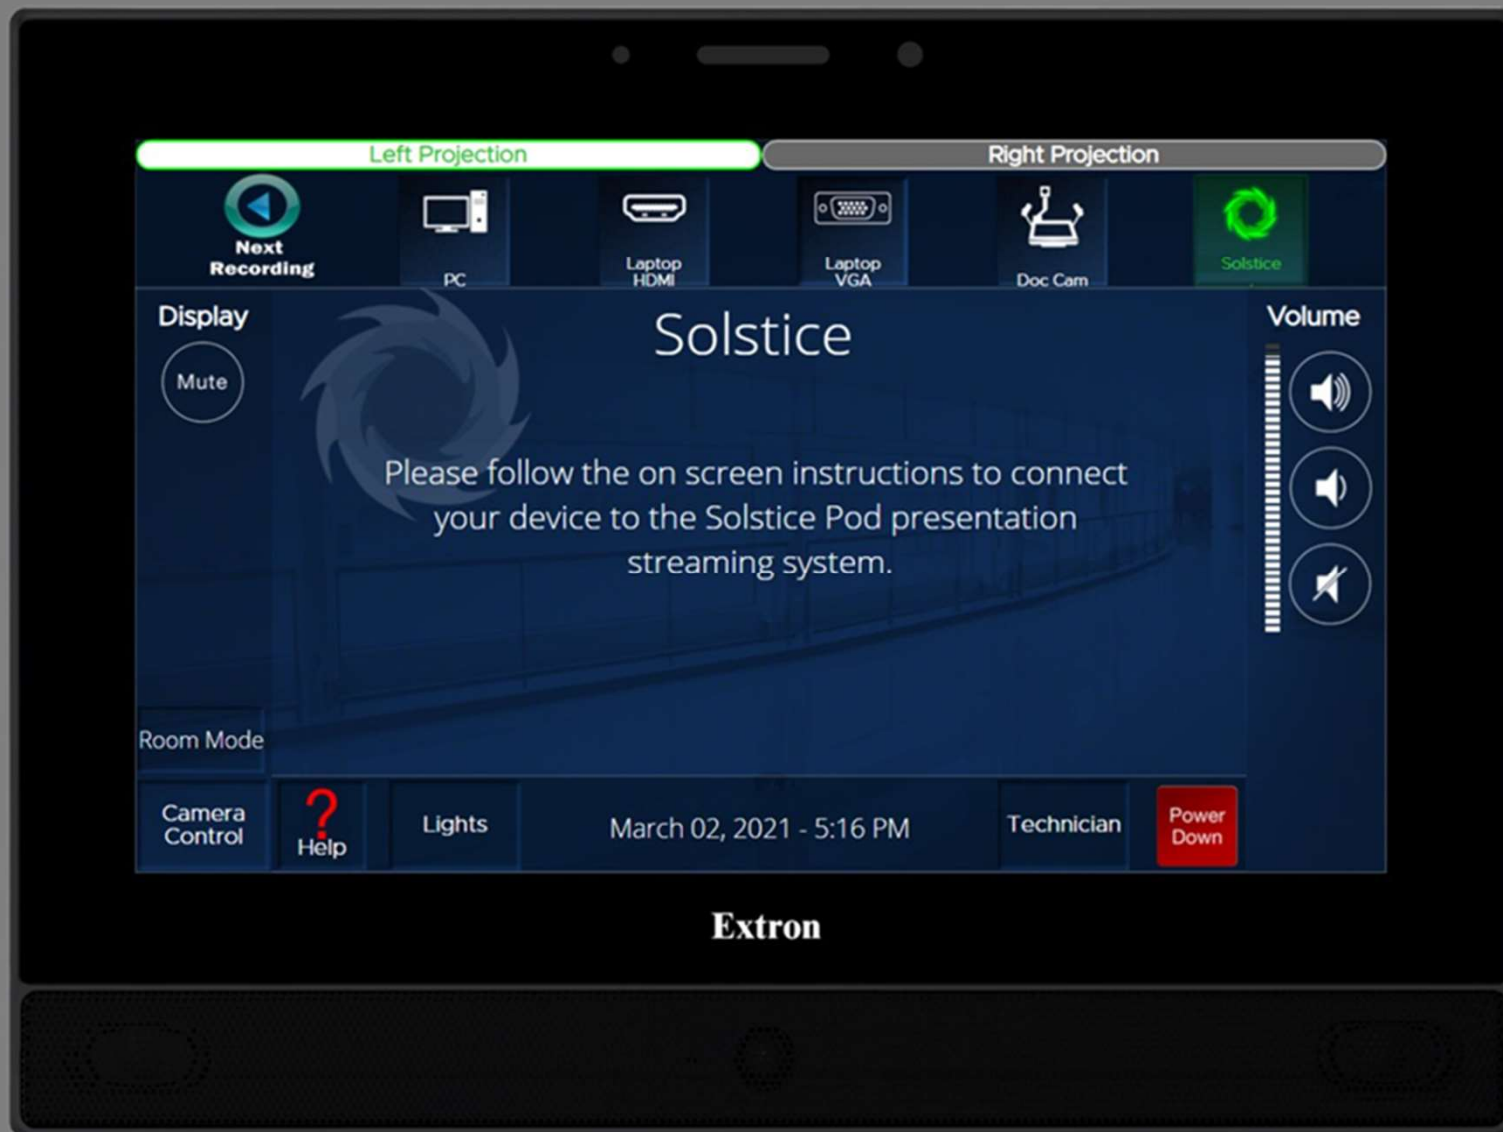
Left Projection

Right Projection

Next Recording

PC

Laptop HDMI

Laptop VGA

Doc Cam

Solstice

Display

Mute

Solstice

Volume

Please follow the on screen instructions to connect your device to the Solstice Pod presentation streaming system.

Room Mode

Camera Control

?
Help

Lights

March 02, 2021 - 5:16 PM

Technician

Power Down

Extron